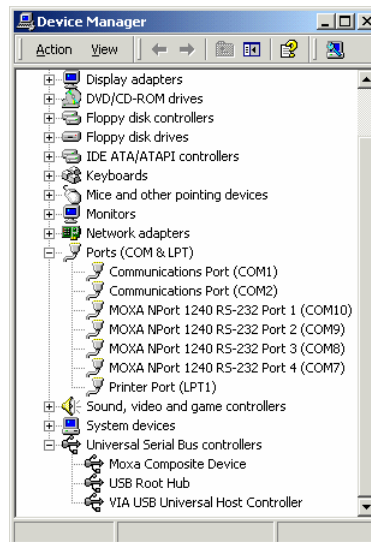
Device Manager

Action View

Display adapters
DVD/CD-ROM drives
Floppy disk controllers
Floppy disk drives
IDE ATA/ATAPI controllers
Keyboards
Mice and other pointing devices
Monitors
Network adapters
Ports (COM & LPT)
Communications Port (COM1)
Communications Port (COM2)
MOXA NPort 1240 RS-232 Port 1 (COM10)
MOXA NPort 1240 RS-232 Port 2 (COM9)
MOXA NPort 1240 RS-232 Port 3 (COM8)
MOXA NPort 1240 RS-232 Port 4 (COM7)
Printer Port (LPT1)
Sound, video and game controllers
System devices
Universal Serial Bus controllers
Moxa Composite Device
USB Root Hub
VIA USB Universal Host Controller